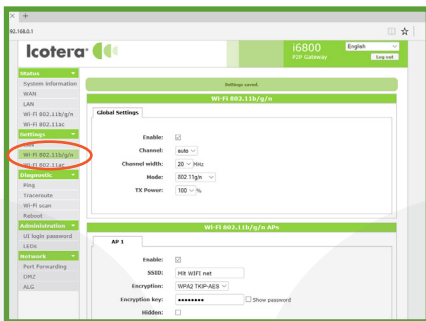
92.168.0.1

Icotera

i6800
P2P Gateway

English
Log out

Status
System information
WAN
LAN
Wi-Fi 802.11b/g/n
Wi-Fi 802.11ac
Settings
LAN
Wi-Fi 802.11b/g/n
Wi-Fi 802.11ac
Diagnostic
Ping
Traceroute
Wi-Fi scan
Reboot
Administration
UI login password
LEDs
Network
Port Forwarding
DMZ
ALG

Settings saved.

Wi-Fi 802.11b/g/n

Global Settings

Enable: ☑
Channel: auto
Channel width: 20 MHz
Mode: 802.11g/n
TX Power: 100 %

Wi-Fi 802.11b/g/n APs

AP 1

Enable: ☑
SSID: Hit WIFI net
Encryption: WPA2 TKIP-AES
Encryption key: •••••••• Show password
Hidden: ☐